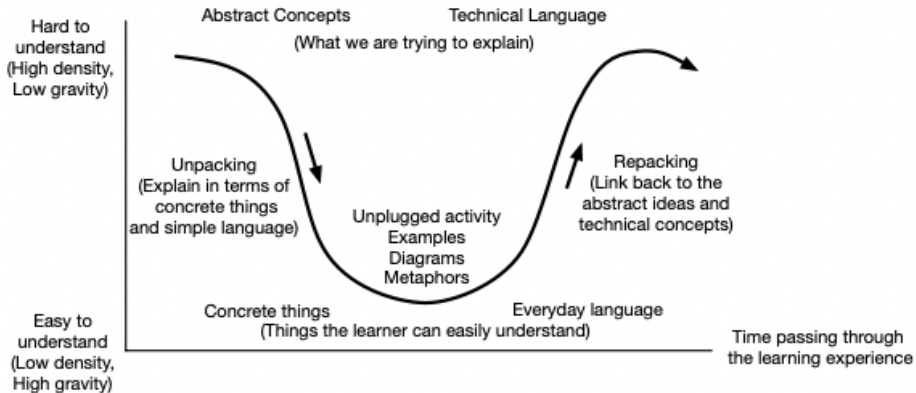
Hard to understand (High density, Low gravity)

Abstract Concepts

Technical Language

(What we are trying to explain)

Unpacking (Explain in terms of concrete things and simple language)

Unplugged activity
Examples
Diagrams
Metaphors

Repacking (Link back to the abstract ideas and technical concepts)

Easy to understand (Low density, High gravity)

Concrete things

Everyday language

(Things the learner can easily understand)

Time passing through the learning experience